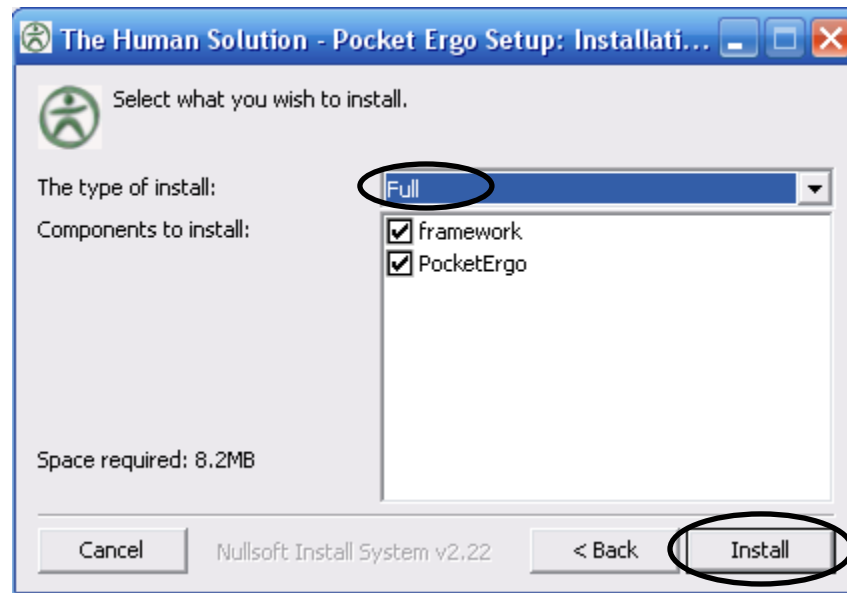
The Human Solution - Pocket Ergo Setup: Installati...

Select what you wish to install.

The type of install: Full

Components to install:

framework

PocketErgo

Space required: 8.2MB

Cancel

Nullsoft Install System v2.22

< Back

Install